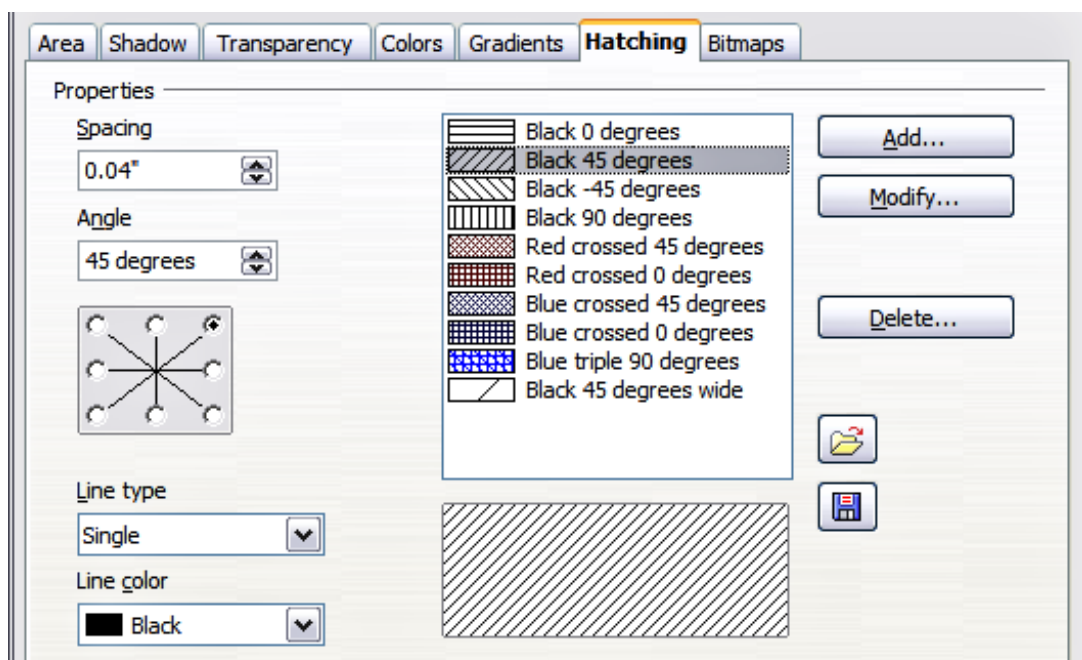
Area | Shadow | Transparency | Colors | Gradients | Hatching | Bitmaps

Properties

Spacing
0.04"

Angle
45 degrees

Black 0 degrees
Black 45 degrees
Black -45 degrees
Black 90 degrees
Red crossed 45 degrees
Red crossed 0 degrees
Blue crossed 45 degrees
Blue crossed 0 degrees
Blue triple 90 degrees
Black 45 degrees wide

Add...
Modify...
Delete...

Line type
Single

Line color
Black